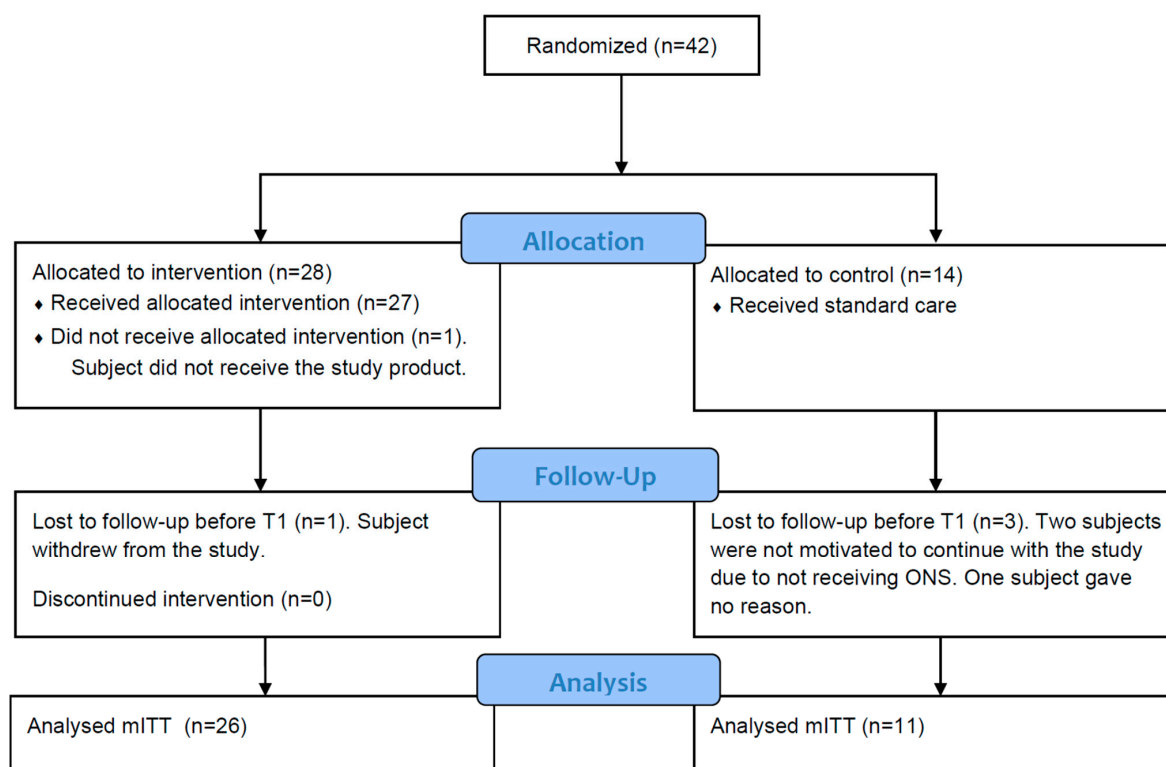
Randomized (n=42)

Allocation

Allocated to intervention (n=28)
♦ Received allocated intervention (n=27)
♦ Did not receive allocated intervention (n=1). Subject did not receive the study product.

Allocated to control (n=14)
♦ Received standard care

Follow-Up

Lost to follow-up before T1 (n=1). Subject withdrew from the study.

Discontinued intervention (n=0)

Lost to follow-up before T1 (n=3). Two subjects were not motivated to continue with the study due to not receiving ONS. One subject gave no reason.

Analysis

Analysed mITT (n=26)

Analysed mITT (n=11)